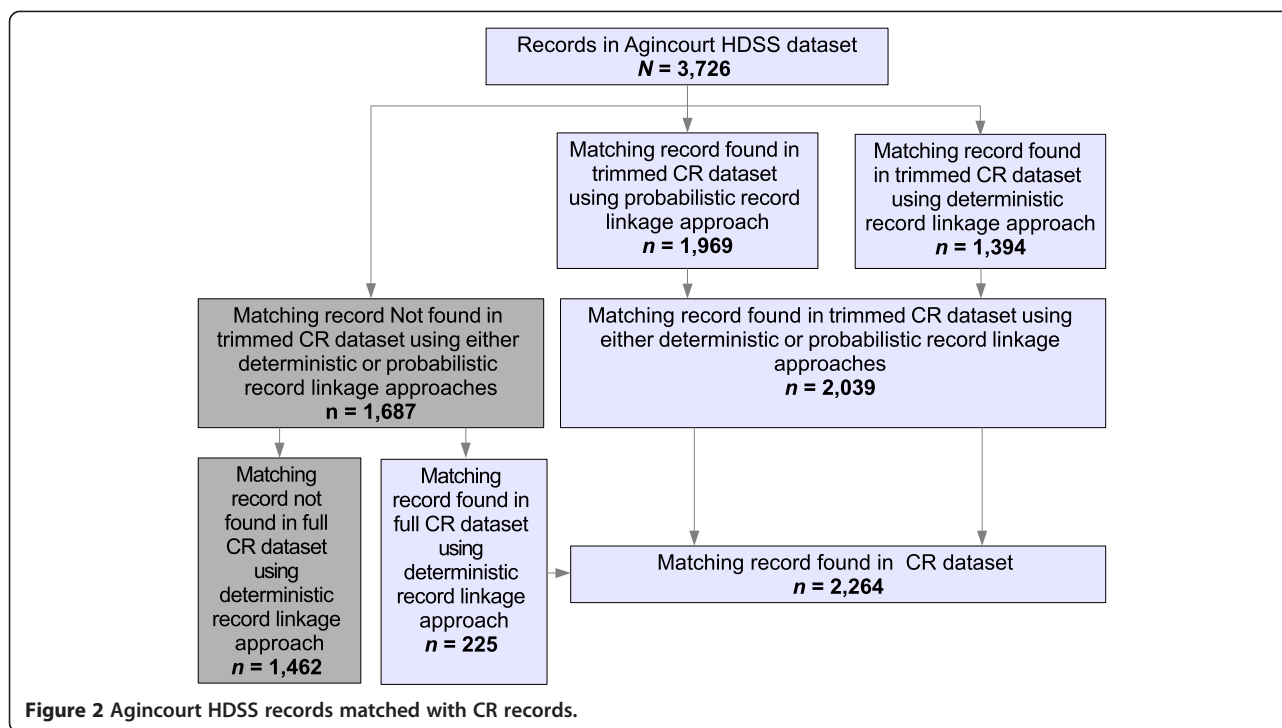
Records in Agincourt HDSS dataset
$N$ = 3,726

Matching record found in trimmed CR dataset using probabilistic record linkage approach
$n$ = 1,969

Matching record found in trimmed CR dataset using deterministic record linkage approach
$n$ = 1,394

Matching record Not found in trimmed CR dataset using either deterministic or probabilistic record linkage approaches
n = 1,687

Matching record found in trimmed CR dataset using either deterministic or probabilistic record linkage approaches
$n$ = 2,039

Matching record not found in full CR dataset using deterministic record linkage approach
$n$ = 1,462

Matching record found in full CR dataset using deterministic record linkage approach
$n$ = 225

Matching record found in CR dataset
$n$ = 2,264

Figure 2 Agincourt HDSS records matched with CR records.